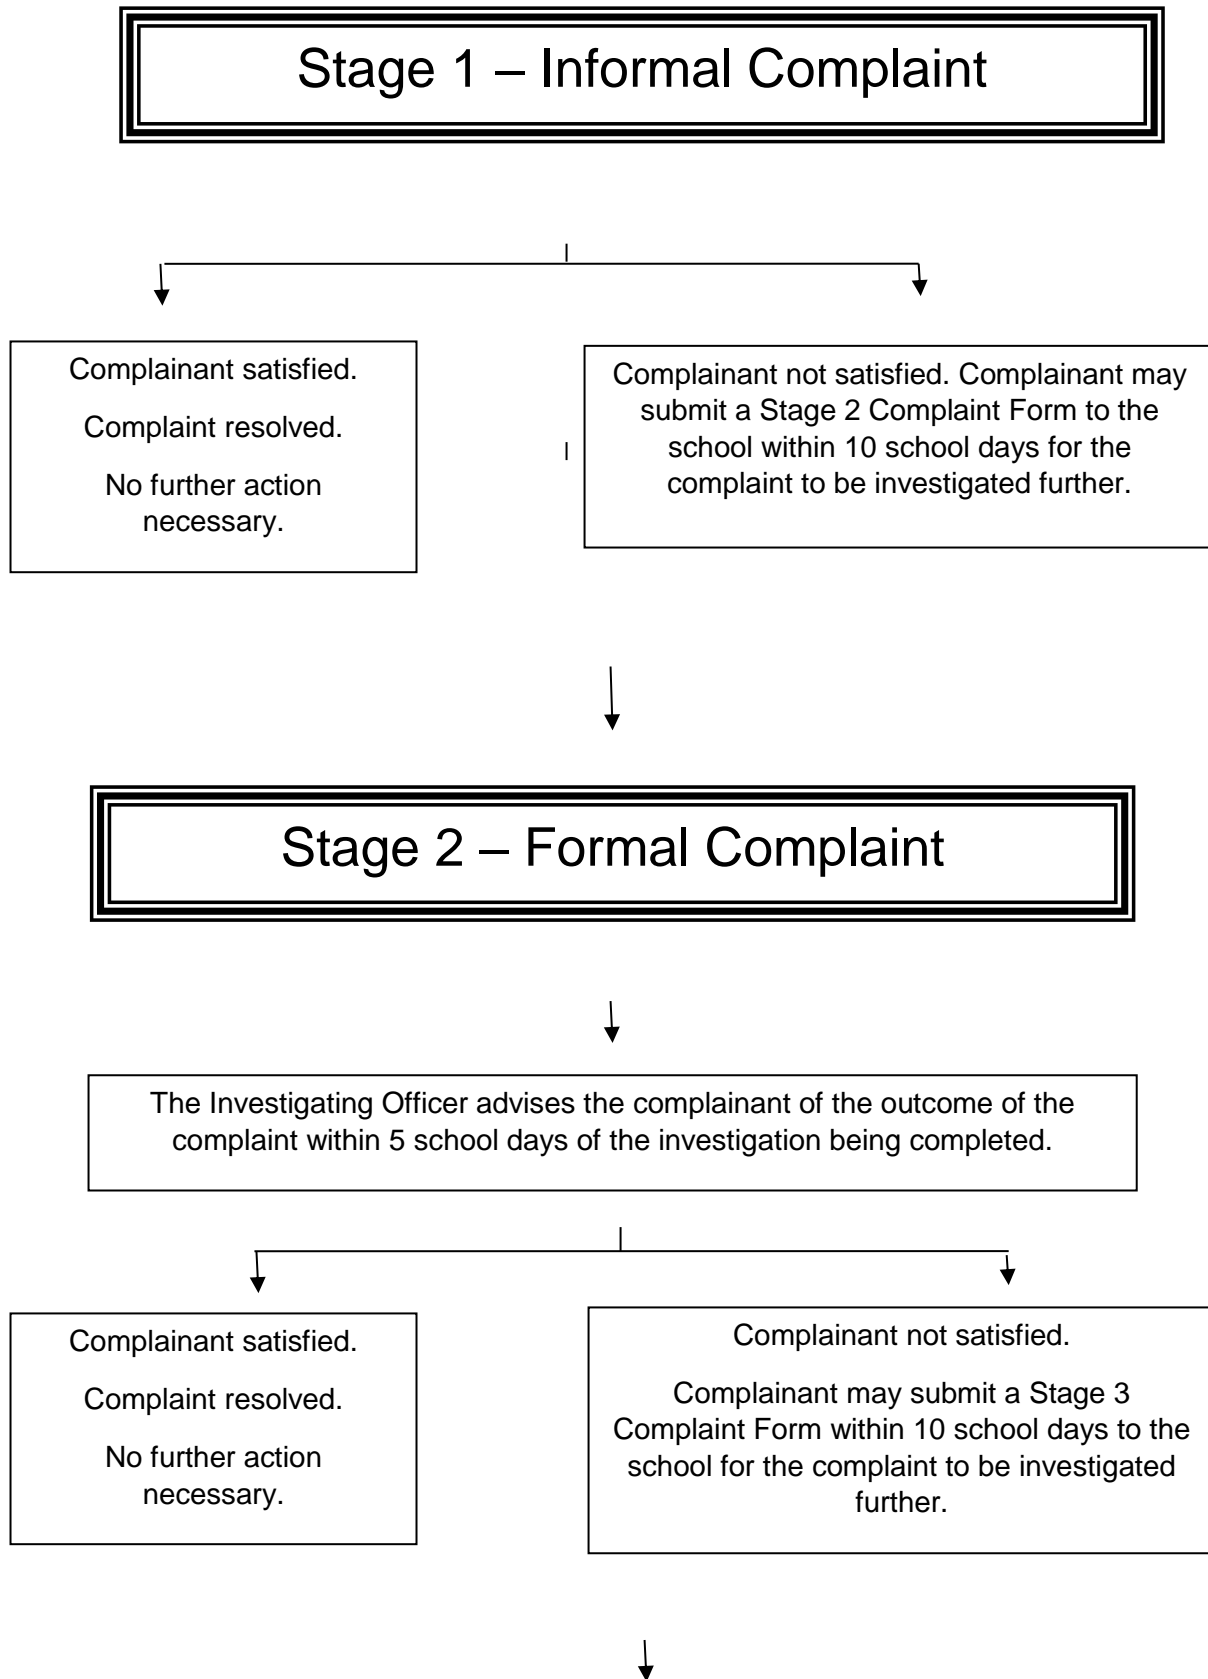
Stage 1 – Informal Complaint

Complainant satisfied.

Complaint resolved.

No further action necessary.

Complainant not satisfied. Complainant may submit a Stage 2 Complaint Form to the school within 10 school days for the complaint to be investigated further.

Stage 2 – Formal Complaint

The Investigating Officer advises the complainant of the outcome of the complaint within 5 school days of the investigation being completed.

Complainant satisfied.

Complaint resolved.

No further action necessary.

Complainant not satisfied.

Complainant may submit a Stage 3 Complaint Form within 10 school days to the school for the complaint to be investigated further.